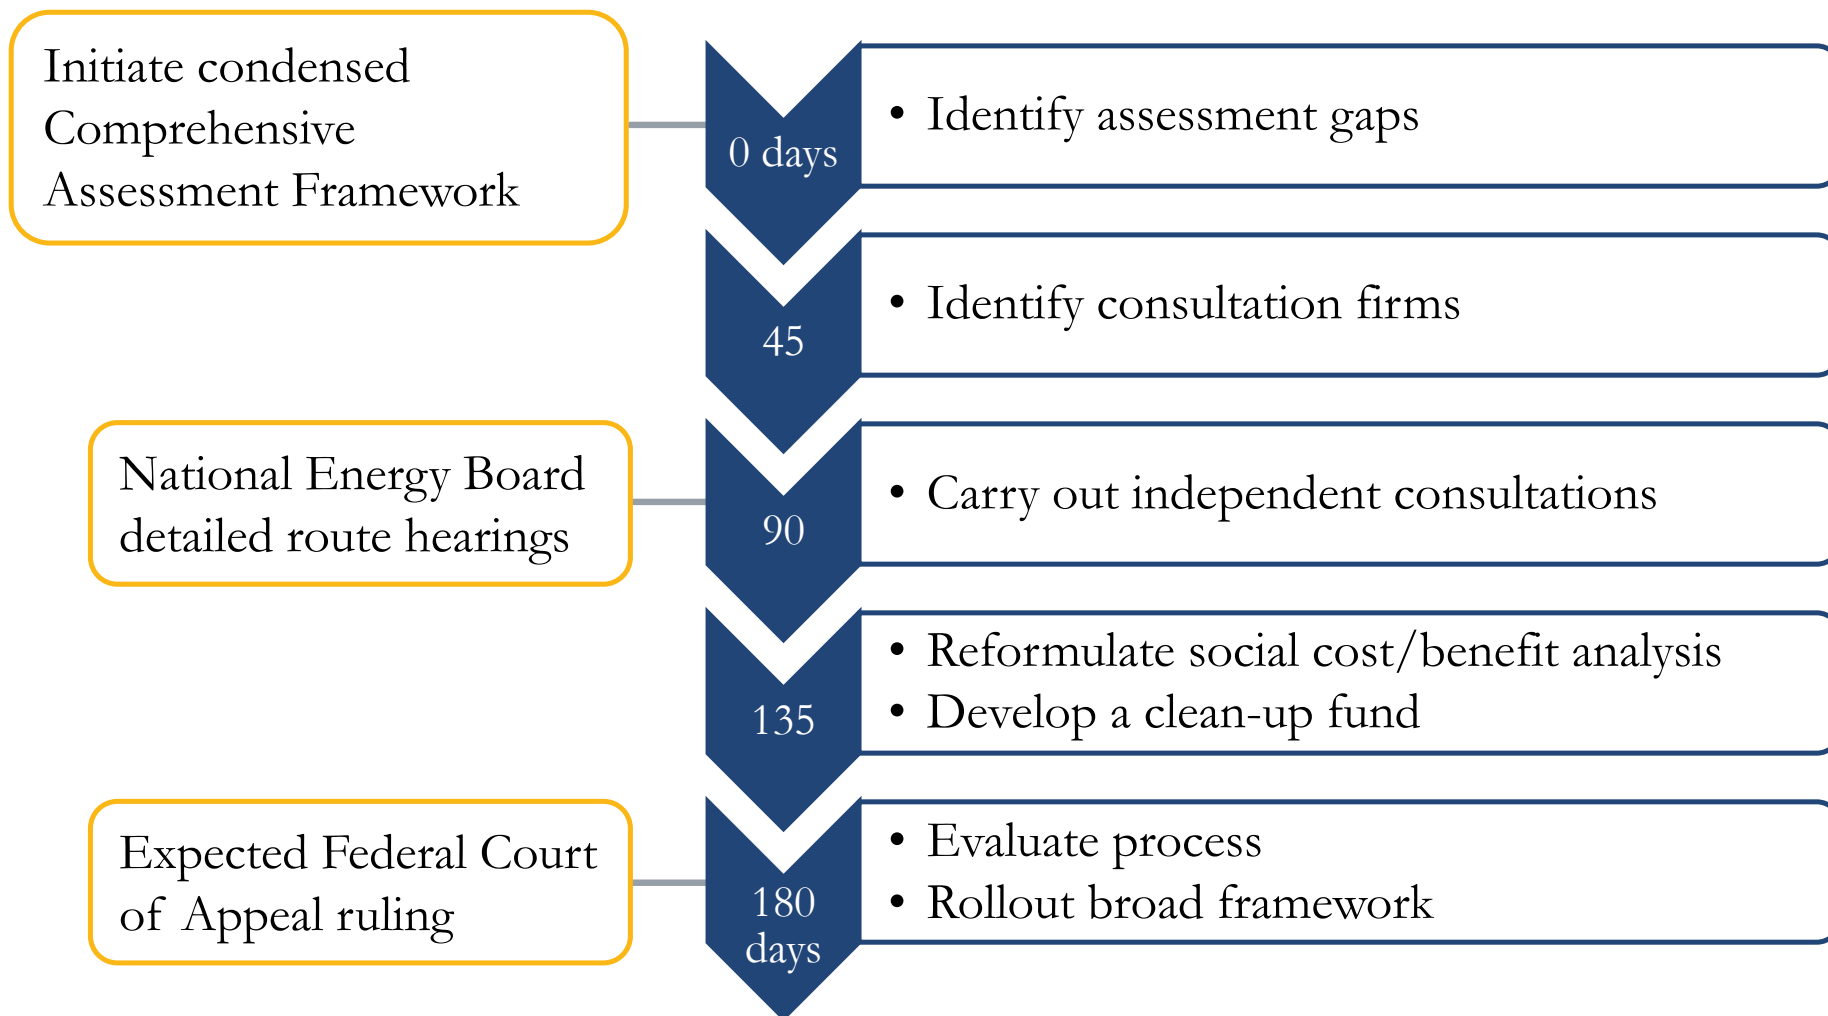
Initiate condensed Comprehensive Assessment Framework

0 days

• Identify assessment gaps

45

• Identify consultation firms

National Energy Board detailed route hearings

90

• Carry out independent consultations

135

• Reformulate social cost/benefit analysis
• Develop a clean-up fund

Expected Federal Court of Appeal ruling

180 days

• Evaluate process
• Rollout broad framework